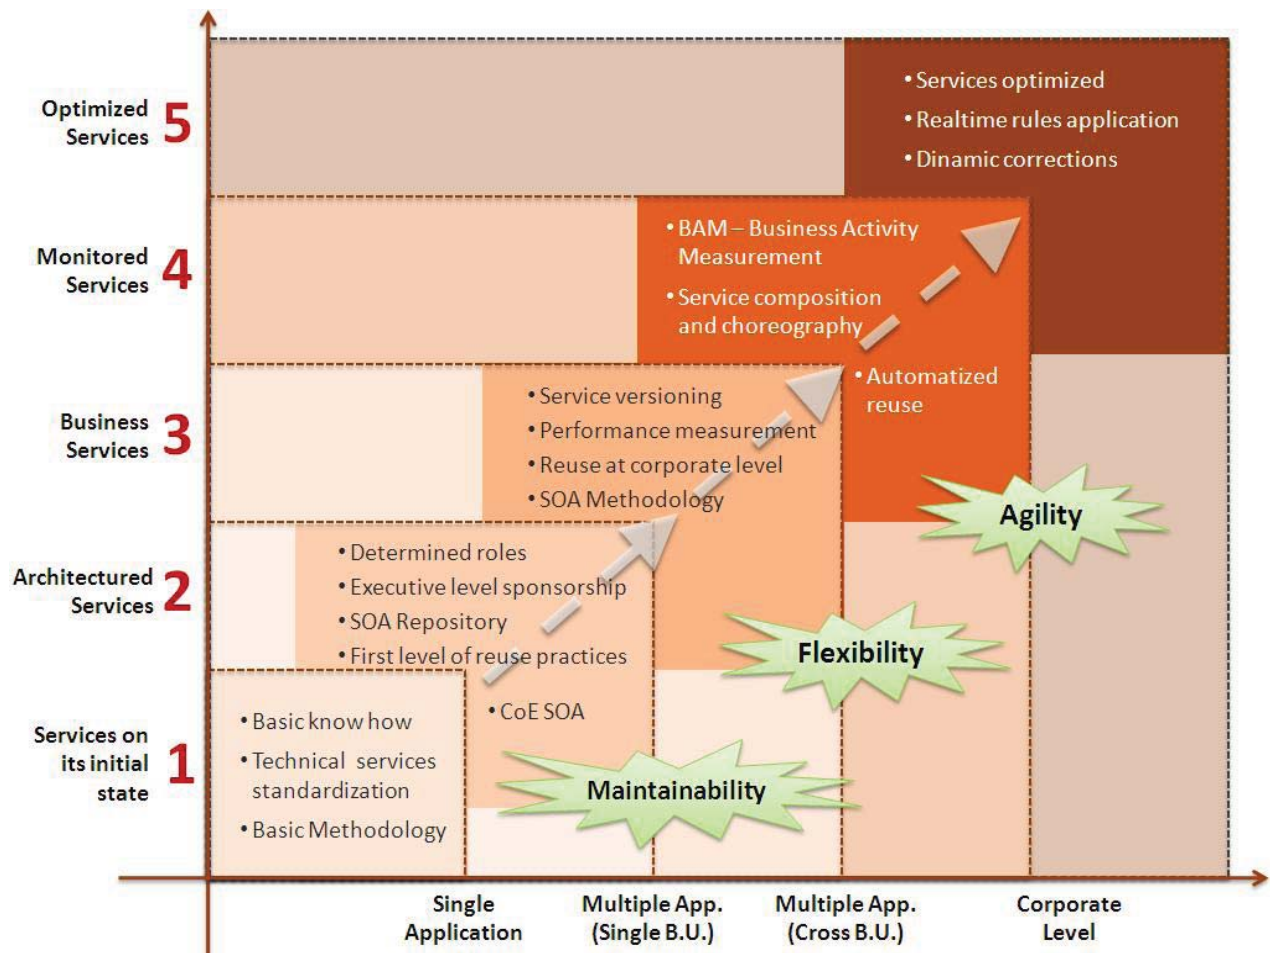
Optimized Services 5

Monitored Services 4

Business Services 3

Architectured Services 2

Services on its initial state 1

• Services optimized
• Realtime rules application
• Dinamic corrections

• BAM – Business Activity Measurement
• Service composition and choreography

• Automatized reuse

• Service versioning
• Performance measurement
• Reuse at corporate level
• SOA Methodology

• Determined roles
• Executive level sponsorship
• SOA Repository
• First level of reuse practices

• CoE SOA

• Basic know how
• Technical services standardization
• Basic Methodology

Agility

Flexibility

Maintainability

Single Application

Multiple App. (Single B.U.)

Multiple App. (Cross B.U.)

Corporate Level